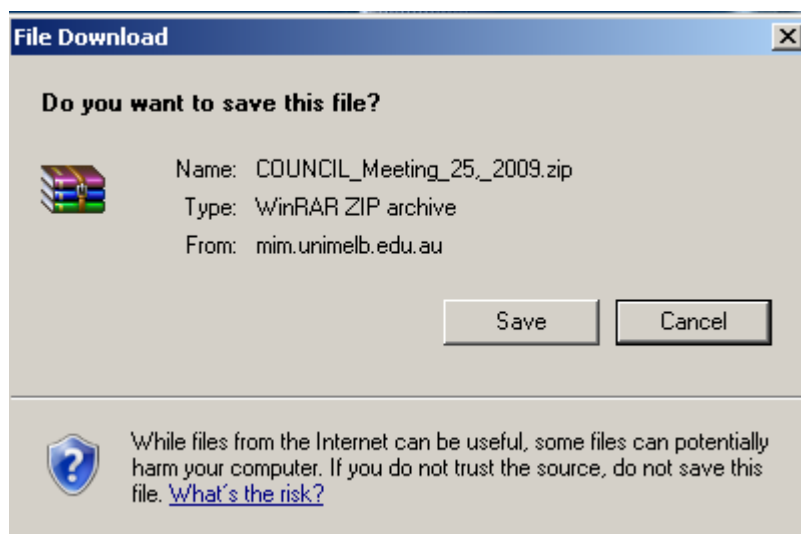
File Download

Do you want to save this file?

Name: COUNCIL_Meeting_25,_2009.zip
Type: WinRAR ZIP archive
From: mim.unimelb.edu.au

Save
Cancel

While files from the Internet can be useful, some files can potentially harm your computer. If you do not trust the source, do not save this file. What´s the risk?